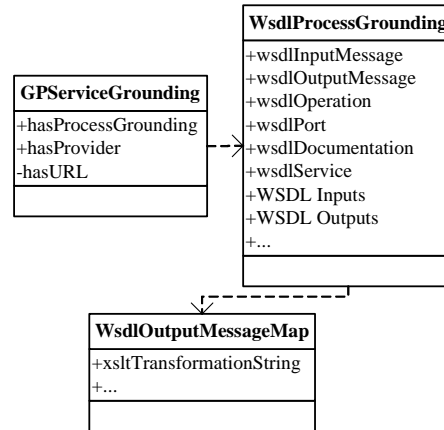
WsdlProcessGrounding
+wsdlInputMessage
+wsdlOutputMessage
+wsdlOperation
+wsdlPort
+wsdlDocumentation
+wsdlService
+WSDL Inputs
+WSDL Outputs
+...

GPServiceGrounding
+hasProcessGrounding
+hasProvider
-hasURL

WsdlOutputMessageMap
+xsltTransformationString
+...